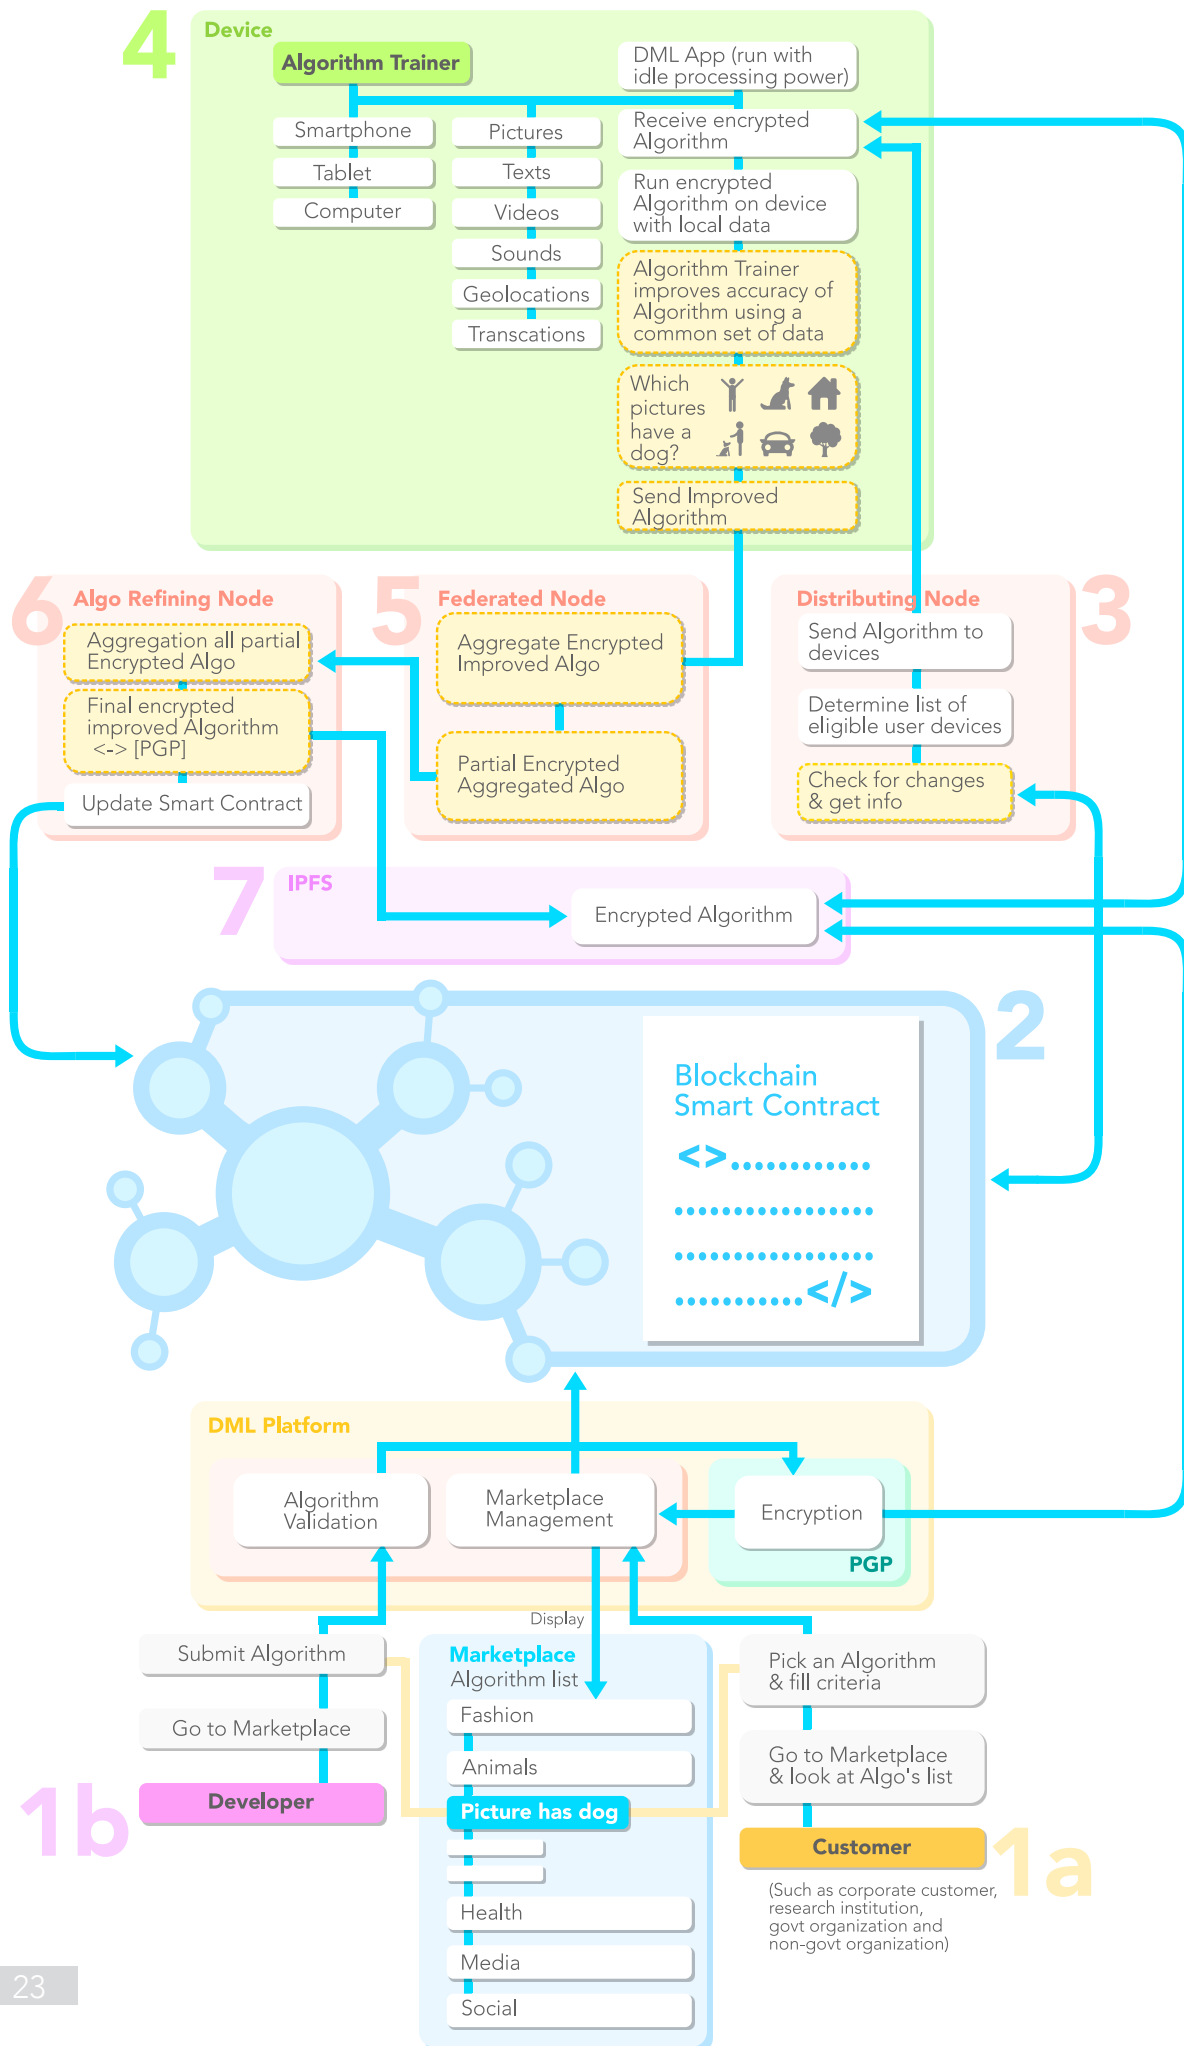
4
Device
Algorithm Trainer
DML App (run with idle processing power)
Smartphone
Tablet
Computer
Pictures
Texts
Videos
Sounds
Geolocations
Transcations
Receive encrypted Algorithm
Run encrypted Algorithm on device with local data
Algorithm Trainer improves accuracy of Algorithm using a common set of data
Which pictures have a dog?
Send Improved Algorithm

6
Algo Refining Node
Aggregation all partial Encrypted Algo
Final encrypted improved Algorithm <-> [PGP]
Update Smart Contract

5
Federated Node
Aggregate Encrypted Improved Algo
Partial Encrypted Aggregated Algo

Distributing Node
3
Send Algorithm to devices
Determine list of eligible user devices
Check for changes & get info

7
IPFS
Encrypted Algorithm

2
Blockchain Smart Contract
<>............
.................
.................
...........</>

DML Platform
Algorithm Validation
Marketplace Management
Encryption
PGP
Display

Submit Algorithm
Go to Marketplace
1b
Developer

Marketplace
Algorithm list
Fashion
Animals
Picture has dog
Health
Media
Social

Pick an Algorithm & fill criteria
Go to Marketplace & look at Algo's list
Customer
1a
(Such as corporate customer, research institution, govt organization and non-govt organization)

23